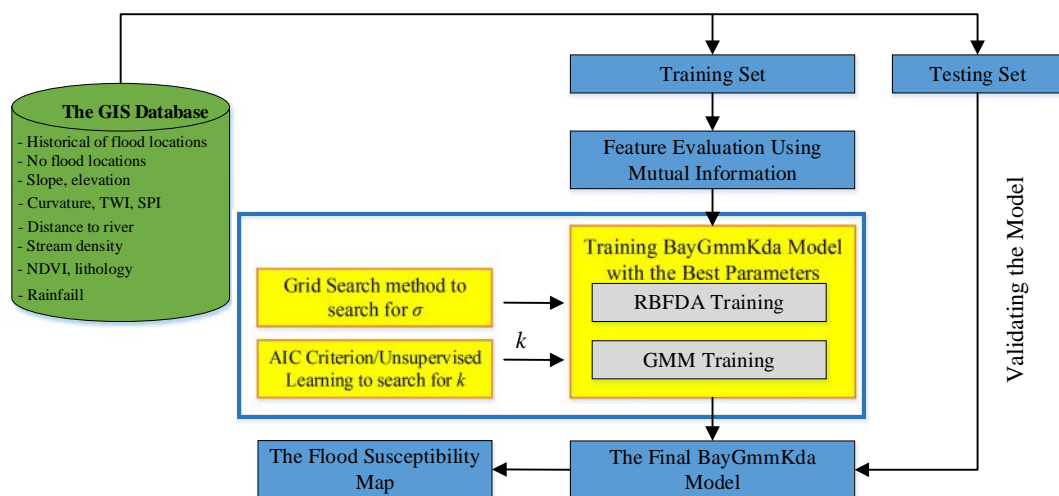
The GIS Database
- Historical of flood locations
- No flood locations
- Slope, elevation
- Curvature, TWI, SPI
- Distance to river
- Stream density
- NDVI, lithology
- Rainfaill

Training Set

Testing Set

Feature Evaluation Using Mutual Information

Validating the Model

Grid Search method to search for $\sigma$

AIC Criterion/Unsupervised Learning to search for $k$

$k$

Training BayGmmKda Model with the Best Parameters

RBFDA Training

GMM Training

The Flood Susceptibility Map

The Final BayGmmKda Model